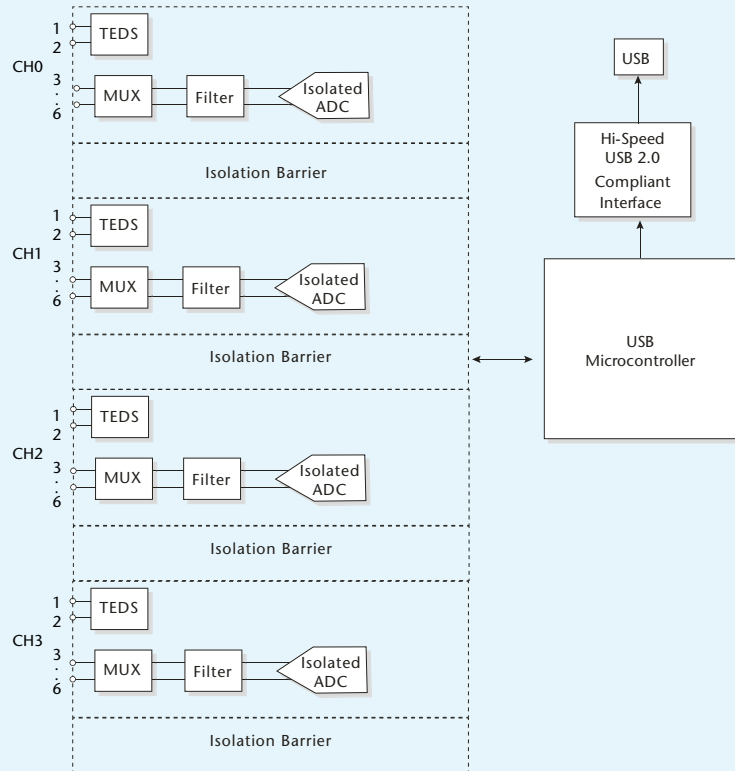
1
2
TEDS
CH0
3
.
6
MUX
Filter
Isolated ADC

Isolation Barrier

1
2
TEDS
CH1
3
.
6
MUX
Filter
Isolated ADC

Isolation Barrier

1
2
TEDS
CH2
3
.
6
MUX
Filter
Isolated ADC

Isolation Barrier

1
2
TEDS
CH3
3
.
6
MUX
Filter
Isolated ADC

Isolation Barrier

USB

Hi-Speed USB 2.0 Compliant Interface

USB Microcontroller